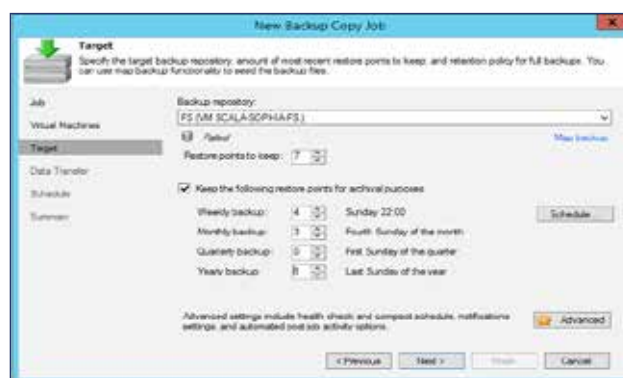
New Backup Copy Job

Target
Specify the target backup repository, amount of most recent restore points to keep, and retention policy for full backups. You can use map backup functionality to seed the backup files.

Job
Virtual Machines
Target
Data Transfer
Schedule
Summary

Backup repository:
FS (VM SCALA-SOPHIA-FS)
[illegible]
Map backup
Restore points to keep: 7

Keep the following restore points for archival purposes
Weekly backup: 4 Sunday 22:00
Monthly backup: 3 Fourth Sunday of the month
Quarterly backup: 0 First Sunday of the quarter
Yearly backup: 8 Last Sunday of the year
Schedule...

Advanced settings include health check and compact schedule, notifications settings, and automated post job activity options.
Advanced

< Previous Next > Finish Cancel